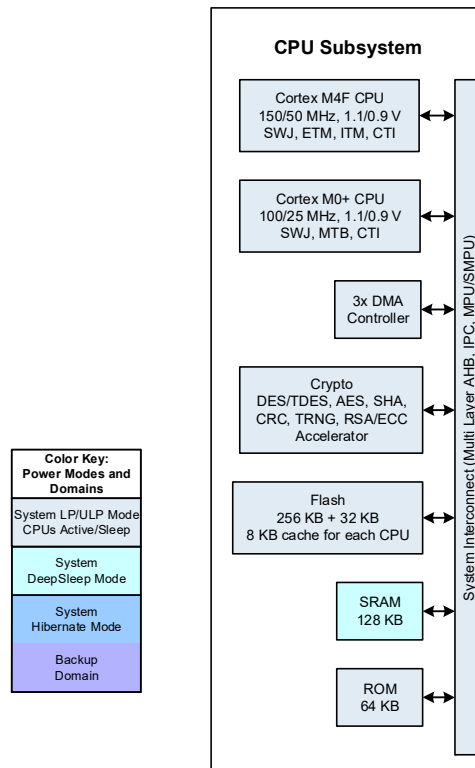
Color Key:
Power Modes and Domains

System LP/ULP Mode CPUs Active/Sleep

System DeepSleep Mode

System Hibernate Mode

Backup Domain

CPU Subsystem

Cortex M4F CPU
150/50 MHz, 1.1/0.9 V
SWJ, ETM, ITM, CTI

Cortex M0+ CPU
100/25 MHz, 1.1/0.9 V
SWJ, MTB, CTI

3x DMA Controller

Crypto
DES/TDES, AES, SHA, CRC, TRNG, RSA/ECC Accelerator

Flash
256 KB + 32 KB
8 KB cache for each CPU

SRAM
128 KB

ROM
64 KB

System Interconnect (Multi Layer AHB, IPC, MPU/SMPU)